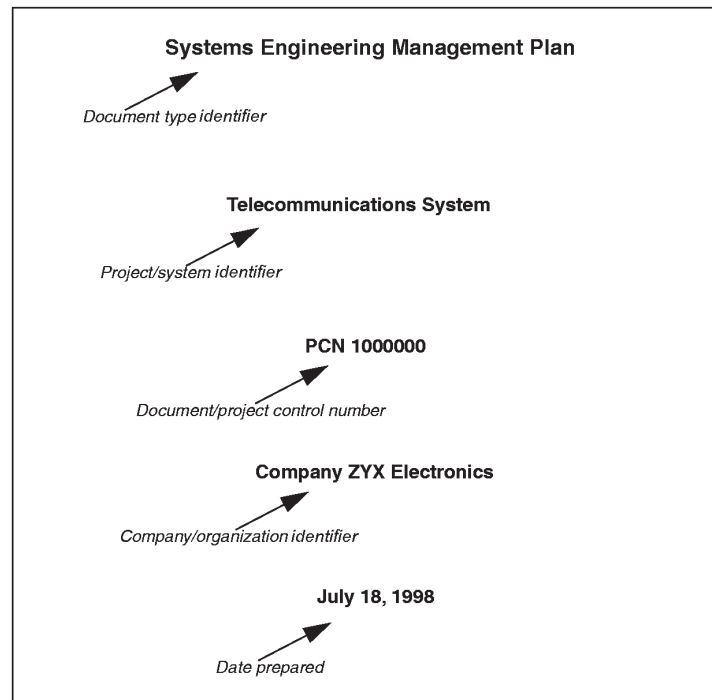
Systems Engineering Management Plan

Document type identifier

Telecommunications System

Project/system identifier

PCN 1000000

Document/project control number

Company ZYX Electronics

Company/organization identifier

July 18, 1998

Date prepared